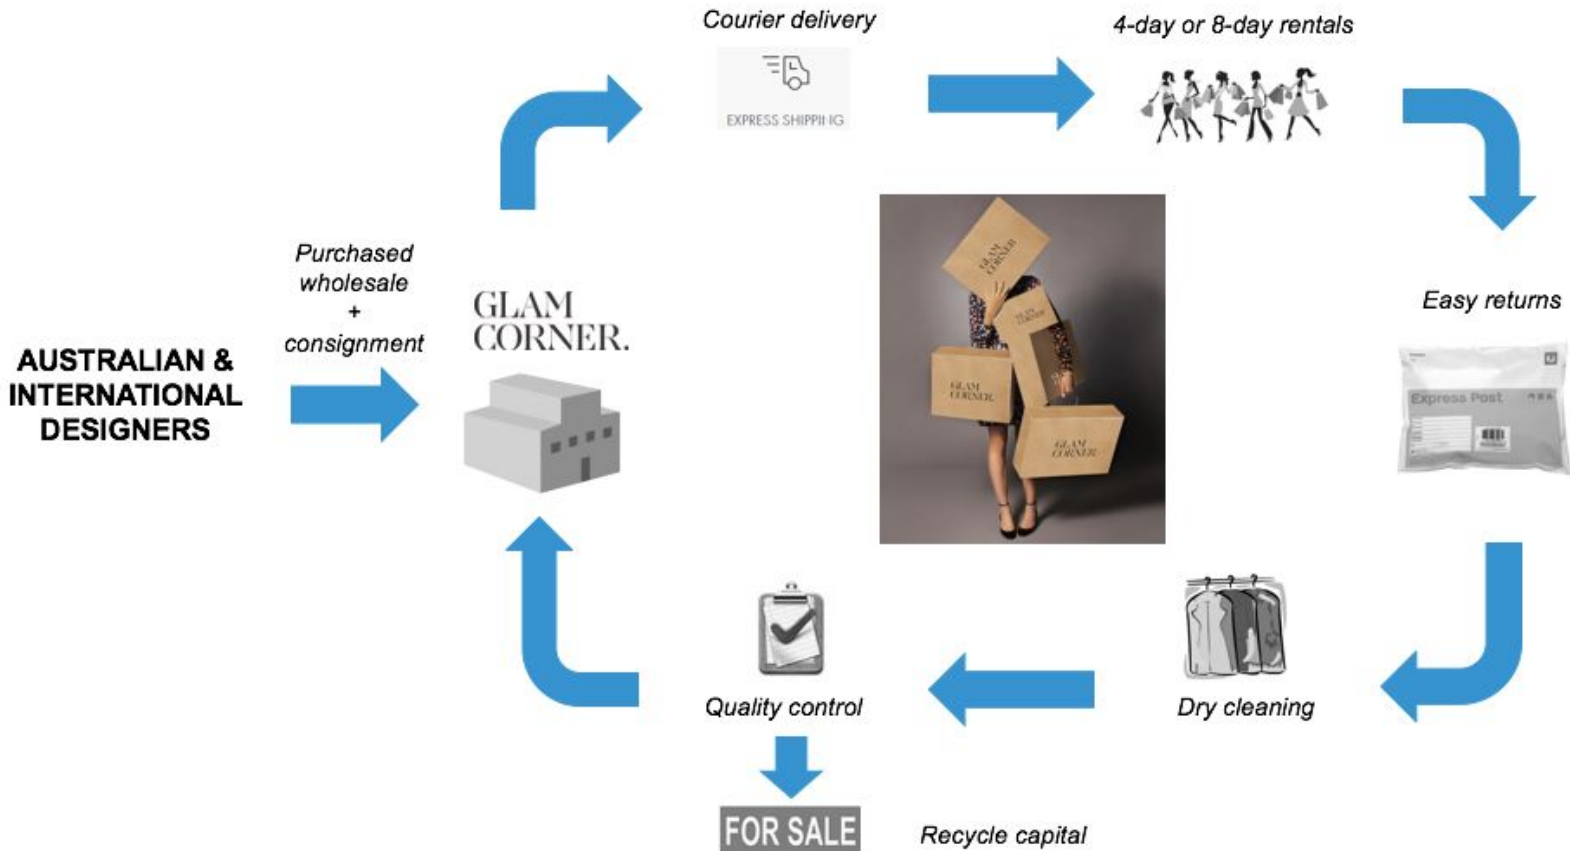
Courier delivery

EXPRESS SHIPPI IG

4-day or 8-day rentals

AUSTRALIAN & INTERNATIONAL DESIGNERS

Purchased wholesale + consignment

GLAM CORNER.

Easy returns

Express Post

Dry cleaning

Quality control

FOR SALE

Recycle capital